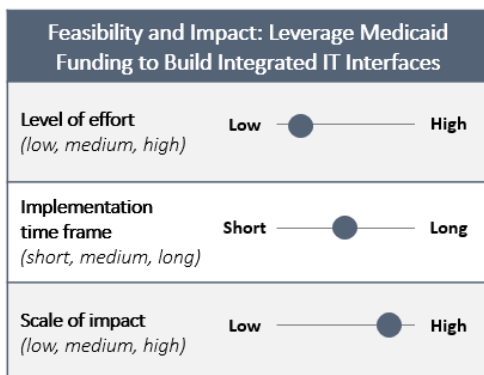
Feasibility and Impact: Leverage Medicaid Funding to Build Integrated IT Interfaces

Level of effort
(low, medium, high)

Low High

Implementation time frame
(short, medium, long)

Short Long

Scale of impact
(low, medium, high)

Low High